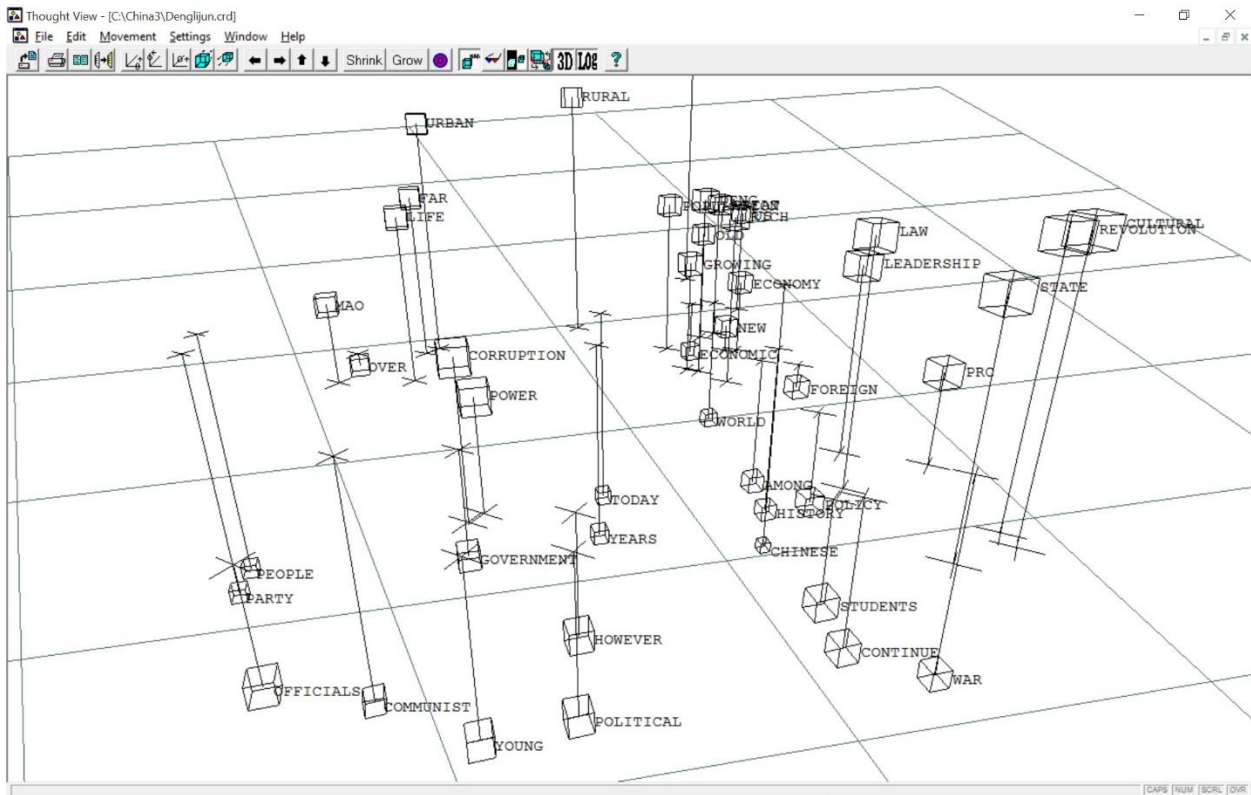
Thought View - [C:\China3\Denglijun.crd]
File Edit Movement Settings Window Help
Shrink Grow 3D Log ?

RURAL
URBAN
FAR
LIFE
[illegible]
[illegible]
MUCH
OLD
LAW
CULTURAL
REVOLUTION
LEADERSHIP
GROWING
ECONOMY
STATE
MAO
NEW
ECONOMIC
CORRUPTION
OVER
PRC
FOREIGN
POWER
WORLD
TODAY
AMONG
POLICY
HISTORY
YEARS
CHINESE
GOVERNMENT
PEOPLE
PARTY
STUDENTS
HOWEVER
CONTINUE
WAR
OFFICIALS
COMMUNIST
POLITICAL
YOUNG
CAPS NUM SCRL OVR